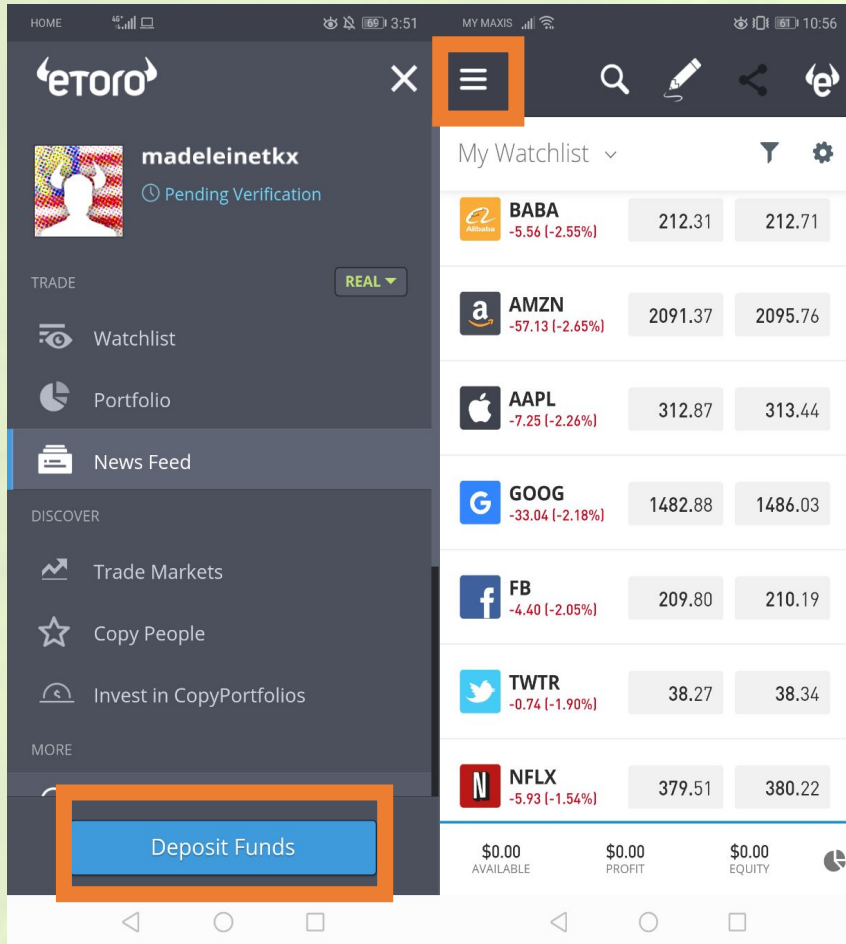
HOME 3:51

etoro ✕

madeleinetkx
Pending Verification

TRADE REAL

Watchlist

Portfolio

News Feed

DISCOVER

Trade Markets

Copy People

Invest in CopyPortfolios

MORE

Deposit Funds

MY MAXIS 10:56

My Watchlist

| | | |
|---|---|---|
| BABA -5.56 (-2.55%) | 212.31 | 212.71 |
| AMZN -57.13 (-2.65%) | 2091.37 | 2095.76 |
| AAPL -7.25 (-2.26%) | 312.87 | 313.44 |
| GOOG -33.04 (-2.18%) | 1482.88 | 1486.03 |
| FB -4.40 (-2.05%) | 209.80 | 210.19 |
| TWTR -0.74 (-1.90%) | 38.27 | 38.34 |
| NFLX -5.93 (-1.54%) | 379.51 | 380.22 |

$0.00 AVAILABLE
$0.00 PROFIT
$0.00 EQUITY